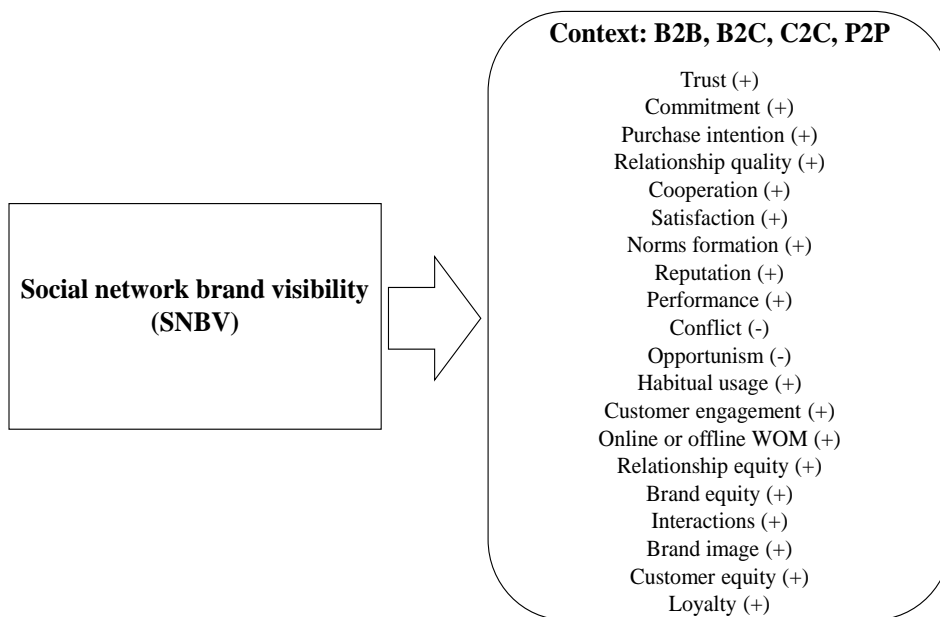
Social network brand visibility (SNBV)

Context: B2B, B2C, C2C, P2P

Trust (+)
Commitment (+)
Purchase intention (+)
Relationship quality (+)
Cooperation (+)
Satisfaction (+)
Norms formation (+)
Reputation (+)
Performance (+)
Conflict (-)
Opportunism (-)
Habitual usage (+)
Customer engagement (+)
Online or offline WOM (+)
Relationship equity (+)
Brand equity (+)
Interactions (+)
Brand image (+)
Customer equity (+)
Loyalty (+)